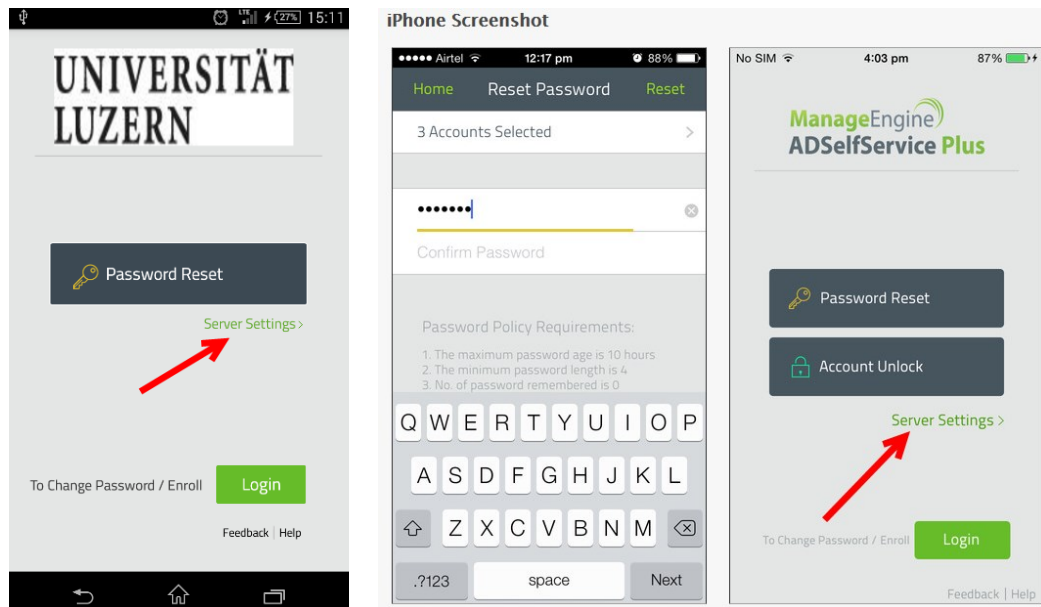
LTE 27% 15:11

UNIVERSITÄT LUZERN

Password Reset

Server Settings >

To Change Password / Enroll

Login

Feedback | Help

iPhone Screenshot

●●●●● Airtel 12:17 pm 88%

Home Reset Password Reset

3 Accounts Selected >

•••••••

Confirm Password

Password Policy Requirements:

1. The maximum password age is 10 hours
2. The minimum password length is 4
3. No. of password remembered is 0

Q W E R T Y U I O P

A S D F G H J K L

Z X C V B N M

.?123 space Next

No SIM 4:03 pm 87%

ManageEngine ADSelfService Plus

Password Reset

Account Unlock

Server Settings >

To Change Password / Enroll

Login

Feedback | Help